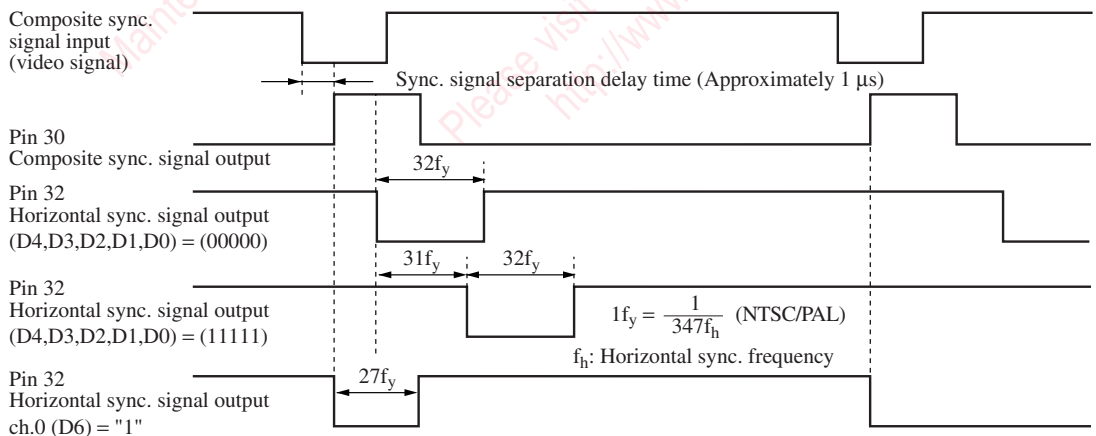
Composite sync. signal input (video signal)

Sync. signal separation delay time (Approximately 1 µs)

Pin 30
Composite sync. signal output

$32f_y$

Pin 32
Horizontal sync. signal output
(D4,D3,D2,D1,D0) = (00000)

$31f_y$

$32f_y$

Pin 32
Horizontal sync. signal output
(D4,D3,D2,D1,D0) = (11111)

$1f_y = \frac{1}{347f_h}$ (NTSC/PAL)

$f_h$: Horizontal sync. frequency

$27f_y$

Pin 32
Horizontal sync. signal output
ch.0 (D6) = "1"